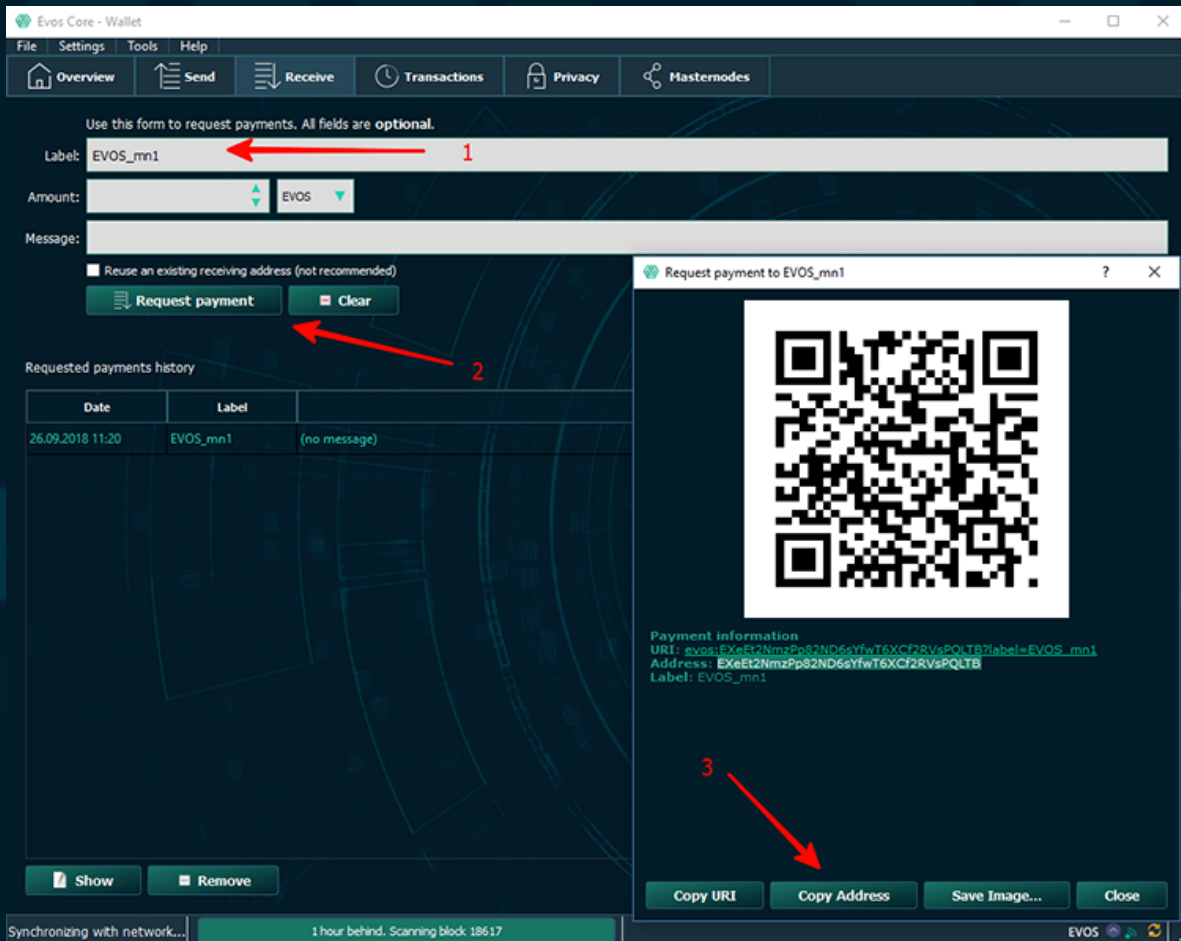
Evos Core - Wallet

File Settings Tools Help

Overview Send Receive Transactions Privacy Masternodes

Use this form to request payments. All fields are optional.

Label: EVOS_mn1 1

Amount: EVOS

Message:

Reuse an existing receiving address (not recommended)

Request payment Clear

2

Requested payments history

| Date | Label | |
|---|---|---|
| 26.09.2018 11:20 | EVOS_mn1 | (no message) |

Show Remove

Request payment to EVOS_mn1 ? X

Payment information
URI: evos:EXeEt2NmzPp82ND6sYfwT6XCf2RVsPQLTB?label=EVOS_mn1
Address: EXeEt2NmzPp82ND6sYfwT6XCf2RVsPQLTB
Label: EVOS_mn1

3

Copy URI Copy Address Save Image... Close

Synchronizing with network... 1 hour behind. Scanning block 18617 EVOS